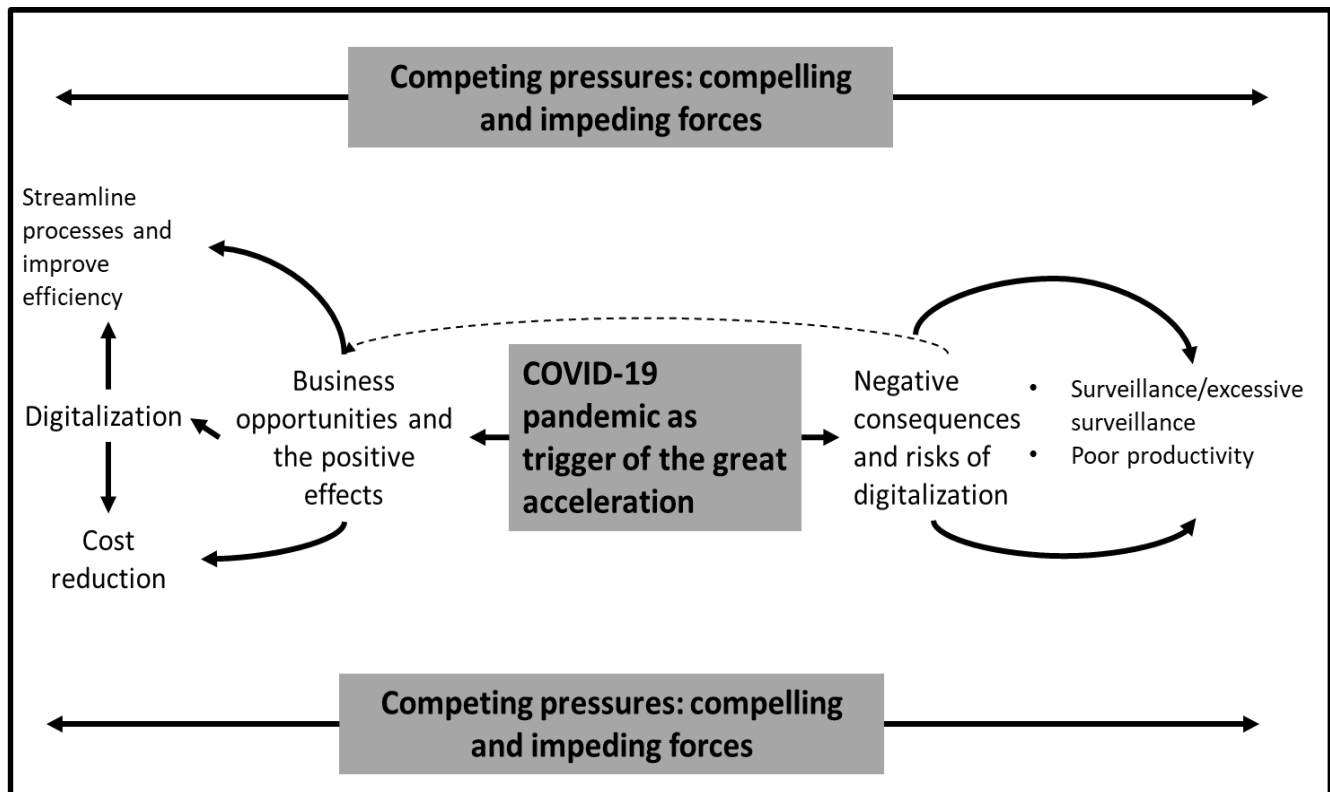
Competing pressures: compelling and impeding forces

Streamline processes and improve efficiency

Digitalization

Cost reduction

Business opportunities and the positive effects

COVID-19 pandemic as trigger of the great acceleration

Negative consequences and risks of digitalization

• Surveillance/excessive surveillance
• Poor productivity

Competing pressures: compelling and impeding forces